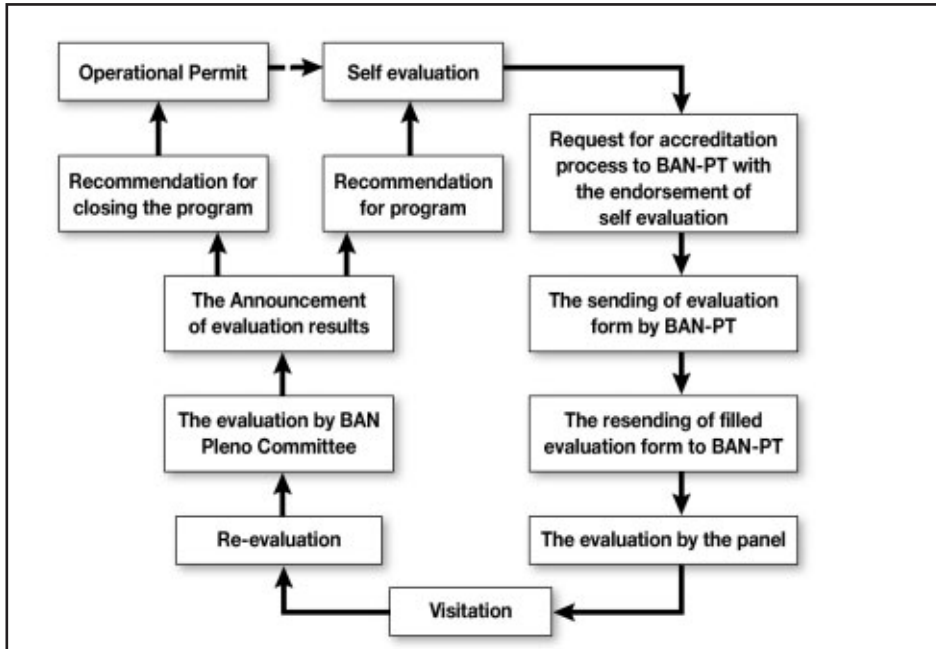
Operational Permit

Self evaluation

Request for accreditation process to BAN-PT with the endorsement of self evaluation

The sending of evaluation form by BAN-PT

The resending of filled evaluation form to BAN-PT

The evaluation by the panel

Visitation

Re-evaluation

The evaluation by BAN Pleno Committee

The Announcement of evaluation results

Recommendation for closing the program

Recommendation for program